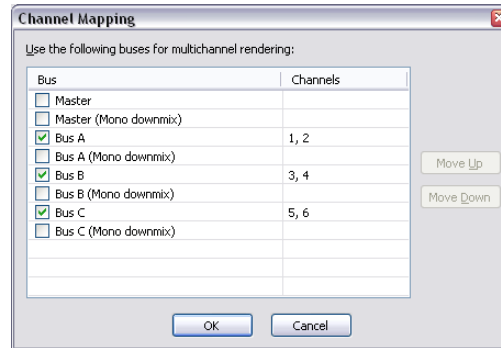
Channel Mapping

Use the following buses for multichannel rendering:

| Bus | Channels |
|---|---|
| Master | |
| Master (Mono downmix) | |
| Bus A | 1, 2 |
| Bus A (Mono downmix) | |
| Bus B | 3, 4 |
| Bus B (Mono downmix) | |
| Bus C | 5, 6 |
| Bus C (Mono downmix) | |

Move Up

Move Down

OK

Cancel